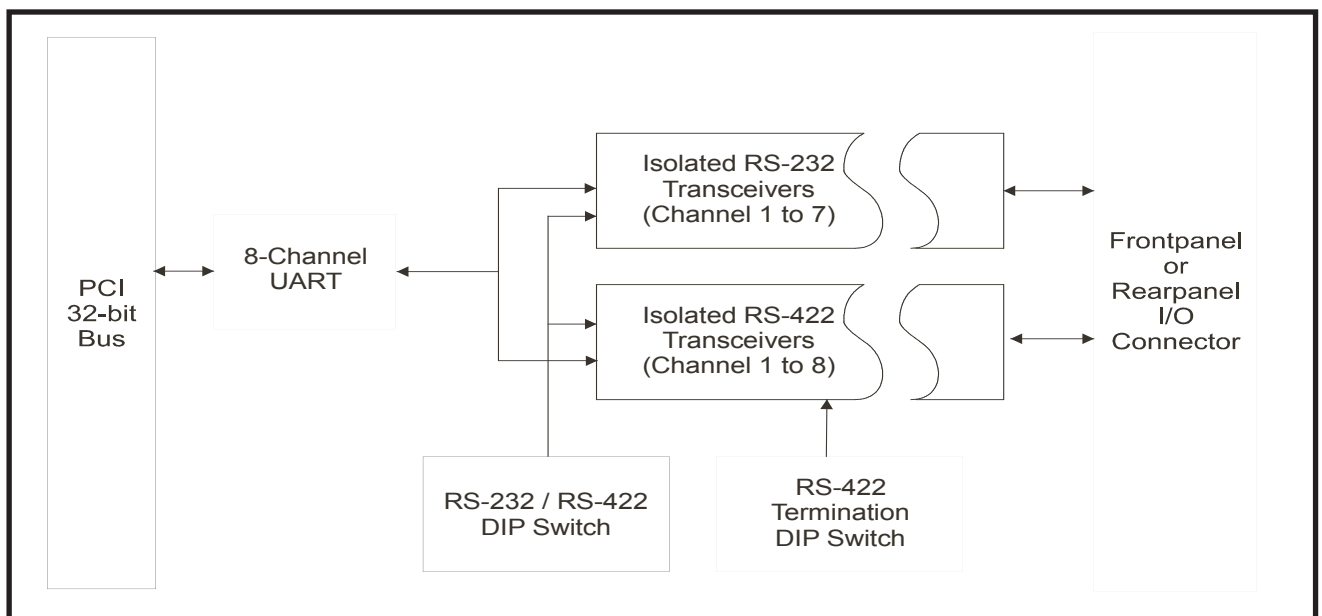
PCI
32-bit
Bus

8-Channel
UART

Isolated RS-232
Transceivers
(Channel 1 to 7)

Isolated RS-422
Transceivers
(Channel 1 to 8)

Frontpanel
or
Rearpanel
I/O
Connector

RS-232 / RS-422
DIP Switch

RS-422
Termination
DIP Switch